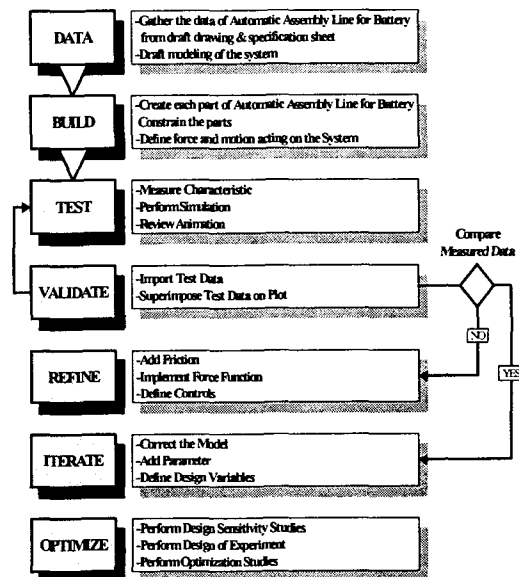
DATA

-Gather the data of Automatic Assembly Line for Battery from draft drawing & specification sheet
-Draft modeling of the system

BUILD

-Create each part of Automatic Assembly Line for Battery Constrain the parts
-Define force and motion acting on the System

TEST

-Measure Characteristic
-Perform Simulation
-Review Animation

Compare Measured Data

VALIDATE

-Import Test Data
-Superimpose Test Data on Plot

NO

YES

REFINE

-Add Friction
-Implement Force Function
-Define Controls

ITERATE

-Correct the Model
-Add Parameter
-Define Design Variables

OPTIMIZE

-Perform Design Sensitivity Studies
-Perform Design of Experiment
-Perform Optimization Studies